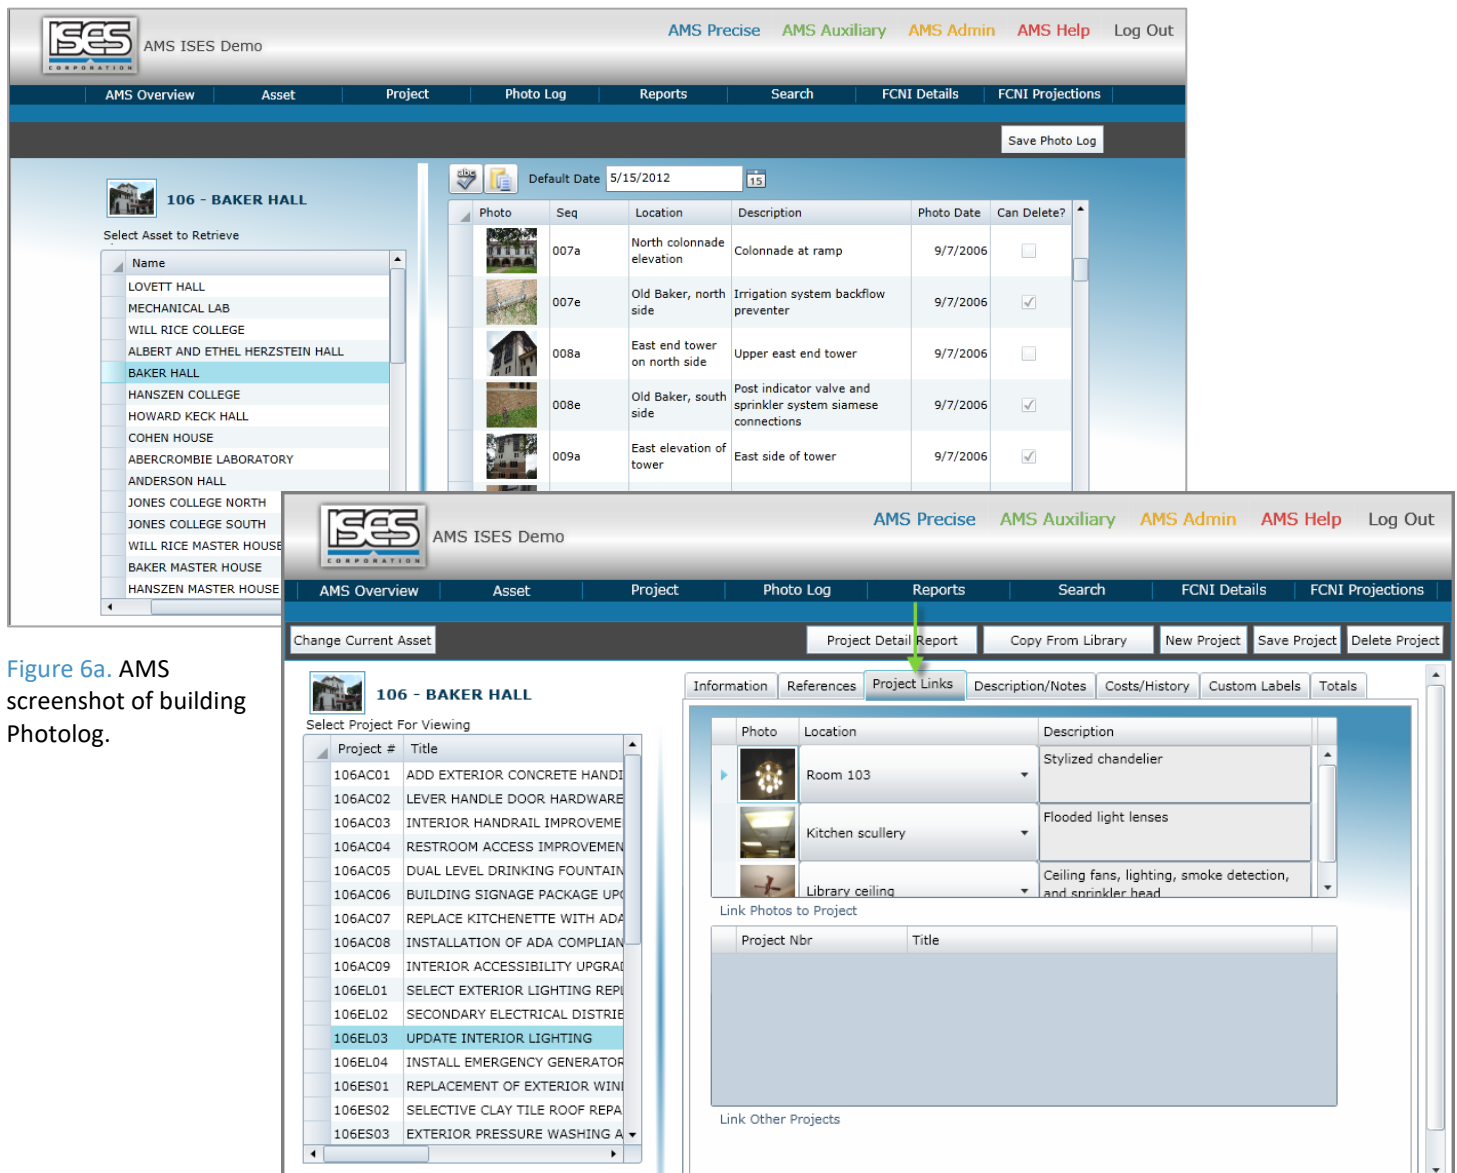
AMS ISES Demo

AMS Precise AMS Auxiliary AMS Admin AMS Help Log Out

AMS Overview Asset Project Photo Log Reports Search FCNI Details FCNI Projections

Save Photo Log

106 - BAKER HALL

Select Asset to Retrieve

| Name |
|---|
| LOVETT HALL |
| MECHANICAL LAB |
| WILL RICE COLLEGE |
| ALBERT AND ETHEL HERZSTEIN HALL |
| BAKER HALL |
| HANSZEN COLLEGE |
| HOWARD KECK HALL |
| COHEN HOUSE |
| ABERCROMBIE LABORATORY |
| ANDERSON HALL |
| JONES COLLEGE NORTH |
| JONES COLLEGE SOUTH |
| WILL RICE MASTER HOUSE |
| BAKER MASTER HOUSE |
| HANSZEN MASTER HOUSE |

Default Date 5/15/2012

| Photo | Seq | Location | Description | Photo Date | Can Delete? |
|---|---|---|---|---|---|
| | 007a | North colonnade elevation | Colonnade at ramp | 9/7/2006 | |
| | 007e | Old Baker, north side | Irrigation system backflow preventer | 9/7/2006 | ✓ |
| | 008a | East end tower on north side | Upper east end tower | 9/7/2006 | |
| | 008e | Old Baker, south side | Post indicator valve and sprinkler system siamese connections | 9/7/2006 | ✓ |
| | 009a | East elevation of tower | East side of tower | 9/7/2006 | ✓ |

Figure 6a. AMS screenshot of building Photolog.

AMS ISES Demo

AMS Precise AMS Auxiliary AMS Admin AMS Help Log Out

AMS Overview Asset Project Photo Log Reports Search FCNI Details FCNI Projections

Change Current Asset Project Detail Report Copy From Library New Project Save Project Delete Project

106 - BAKER HALL

Select Project For Viewing

| Project # | Title |
|---|---|
| 106AC01 | ADD EXTERIOR CONCRETE HANDI |
| 106AC02 | LEVER HANDLE DOOR HARDWARE |
| 106AC03 | INTERIOR HANDRAIL IMPROVEME |
| 106AC04 | RESTROOM ACCESS IMPROVEMEN |
| 106AC05 | DUAL LEVEL DRINKING FOUNTAIN |
| 106AC06 | BUILDING SIGNAGE PACKAGE UP |
| 106AC07 | REPLACE KITCHENETTE WITH ADA |
| 106AC08 | INSTALLATION OF ADA COMPLIAN |
| 106AC09 | INTERIOR ACCESSIBILITY UPGRAI |
| 106EL01 | SELECT EXTERIOR LIGHTING REPI |
| 106EL02 | SECONDARY ELECTRICAL DISTRIE |
| 106EL03 | UPDATE INTERIOR LIGHTING |
| 106EL04 | INSTALL EMERGENCY GENERATOR |
| 106ES01 | REPLACEMENT OF EXTERIOR WINI |
| 106ES02 | SELECTIVE CLAY TILE ROOF REPA |
| 106ES03 | EXTERIOR PRESSURE WASHING A |

Information References Project Links Description/Notes Costs/History Custom Labels Totals

| Photo | Location | Description |
|---|---|---|
| | Room 103 | Stylized chandelier |
| | Kitchen scullery | Flooded light lenses |
| | Library ceiling | Ceiling fans, lighting, smoke detection, and sprinkler head |

Link Photos to Project

| Project Nbr | Title |
|---|---|

Link Other Projects